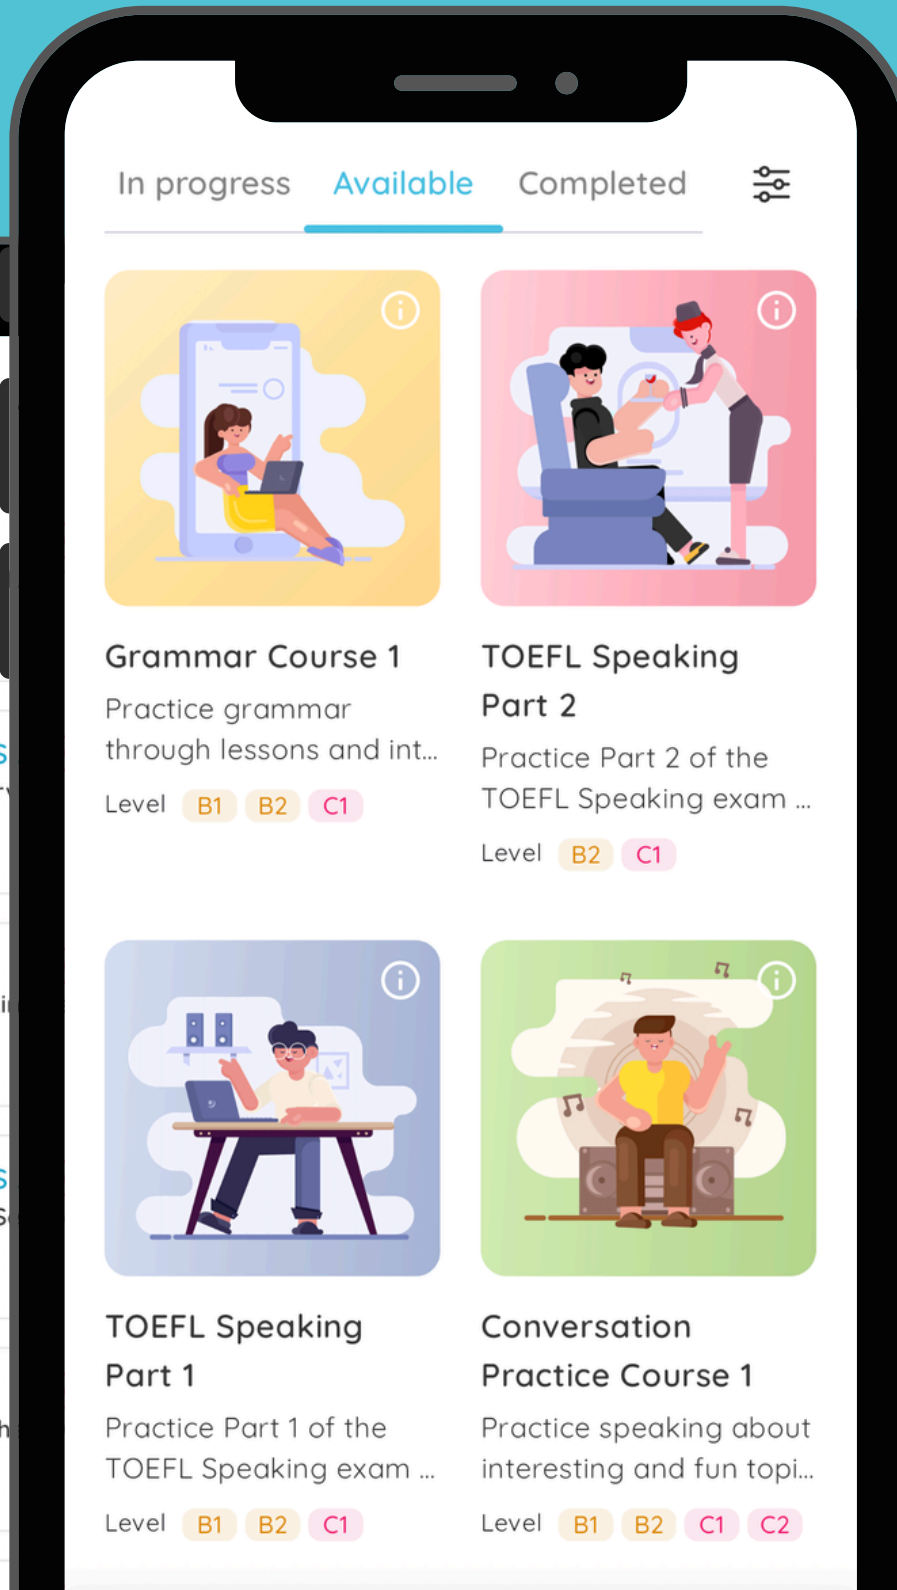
In progress Available Completed

Grammar Course 1

Practice grammar through lessons and int...

Level B1 B2 C1

TOEFL Speaking Part 2

Practice Part 2 of the TOEFL Speaking exam ...

Level B2 C1

TOEFL Speaking Part 1

Practice Part 1 of the TOEFL Speaking exam ...

Level B1 B2 C1

Conversation Practice Course 1

Practice speaking about interesting and fun topi...

Level B1 B2 C1 C2